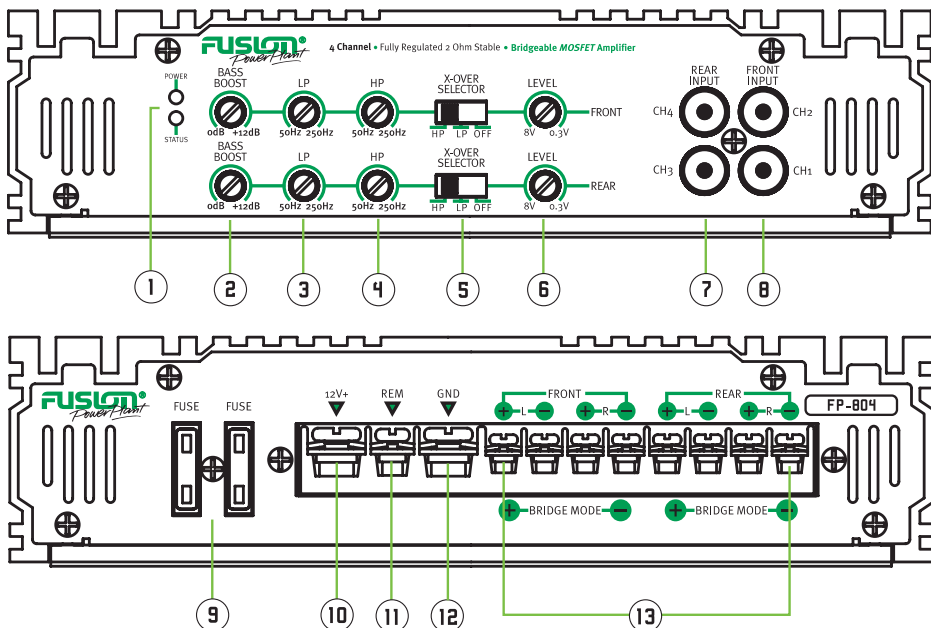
FUSION® Power Plant

4 Channel • Fully Regulated 2 Ohm Stable • Bridgeable MOSFET Amplifier

POWER
STATUS

BASS BOOST
0dB +12dB

LP
50Hz 250Hz

HP
50Hz 250Hz

X-OVER SELECTOR
HP LP OFF

LEVEL
8V 0.3V

FRONT

BASS BOOST
0dB +12dB

LP
50Hz 250Hz

HP
50Hz 250Hz

X-OVER SELECTOR
HP LP OFF

LEVEL
8V 0.3V

REAR

REAR INPUT
FRONT INPUT
CH4
CH2
CH3
CH1

1 2 3 4 5 6 7 8

FUSION® Power Plant

FUSE FUSE

12V+ REM GND

FRONT
+ L − + R −

REAR
+ L − + R −

FP-804

+ BRIDGE MODE −
+ BRIDGE MODE −

9 10 11 12 13